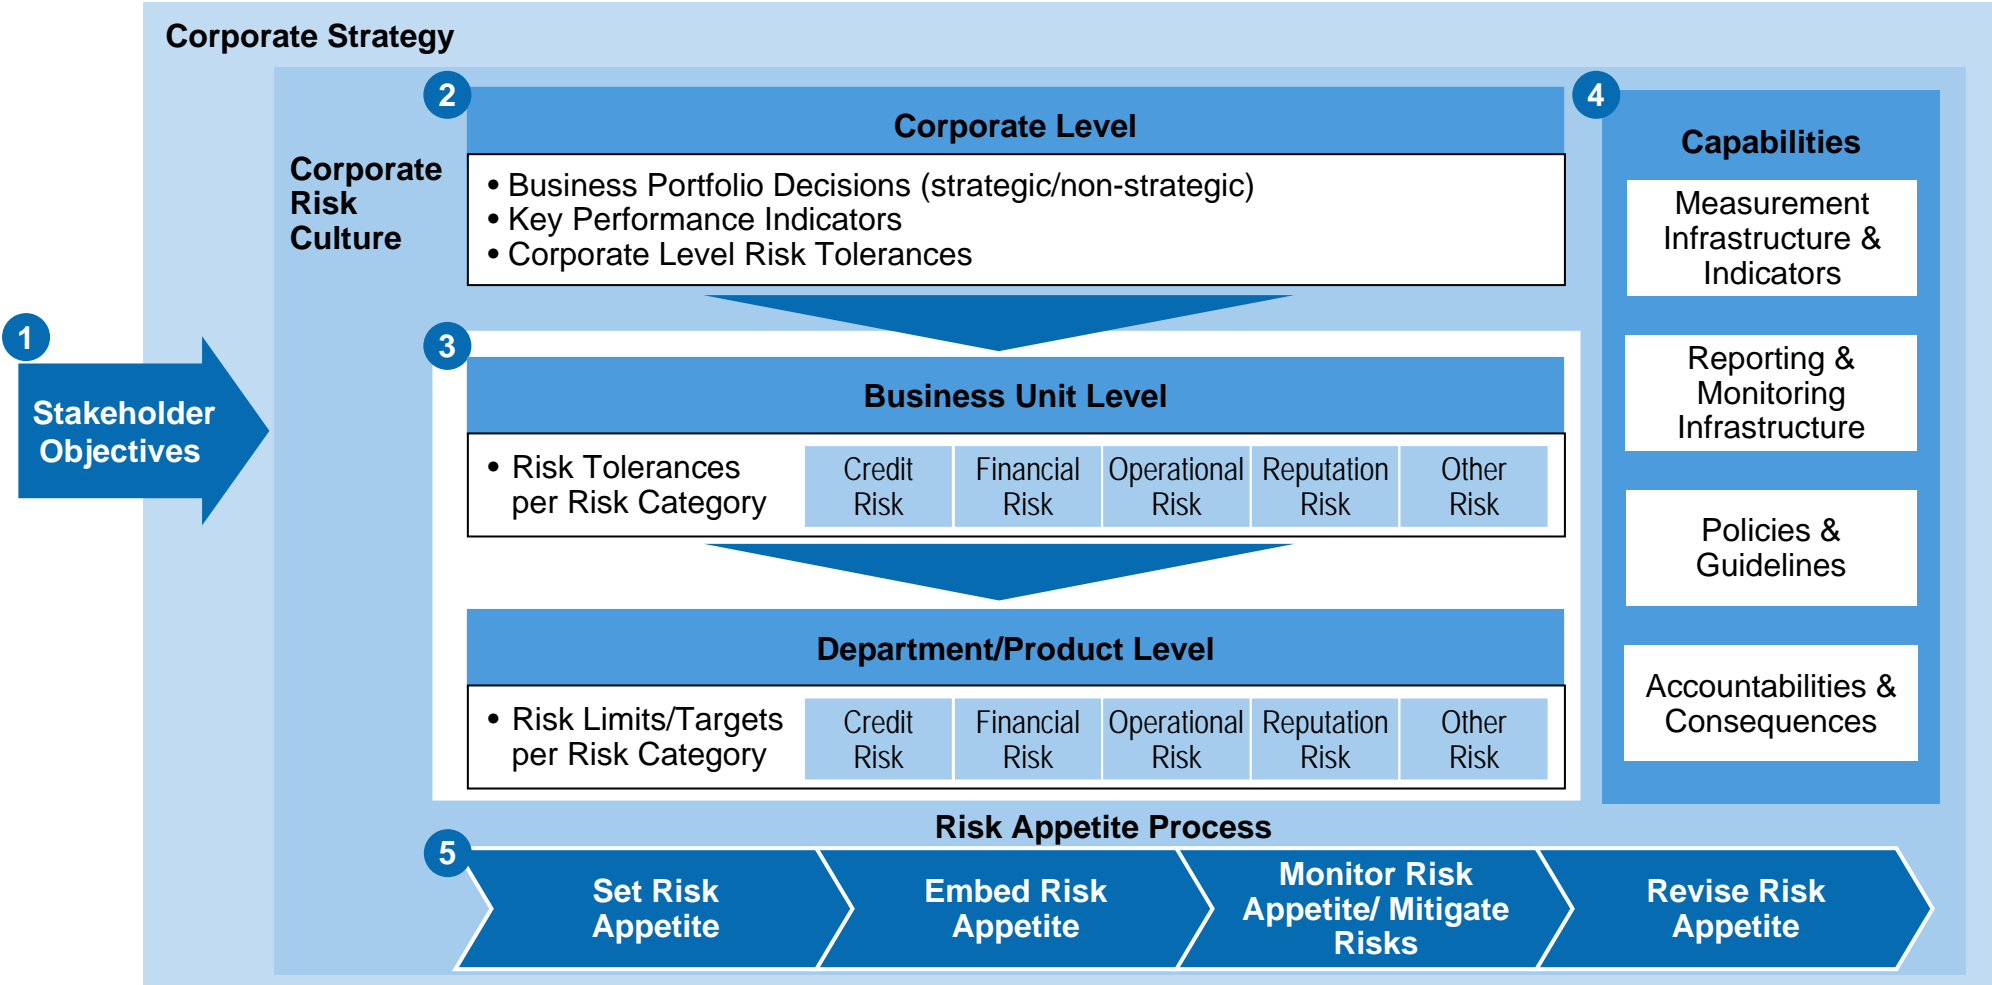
Corporate Strategy

Corporate Risk Culture

1

Stakeholder Objectives

2

Corporate Level

• Business Portfolio Decisions (strategic/non-strategic)
• Key Performance Indicators
• Corporate Level Risk Tolerances

3

Business Unit Level

• Risk Tolerances per Risk Category

| Credit Risk | Financial Risk | Operational Risk | Reputation Risk | Other Risk |
|---|---|---|---|---|

Department/Product Level

• Risk Limits/Targets per Risk Category

| Credit Risk | Financial Risk | Operational Risk | Reputation Risk | Other Risk |
|---|---|---|---|---|

4

Capabilities

Measurement Infrastructure & Indicators

Reporting & Monitoring Infrastructure

Policies & Guidelines

Accountabilities & Consequences

Risk Appetite Process

5

Set Risk Appetite

Embed Risk Appetite

Monitor Risk Appetite/ Mitigate Risks

Revise Risk Appetite